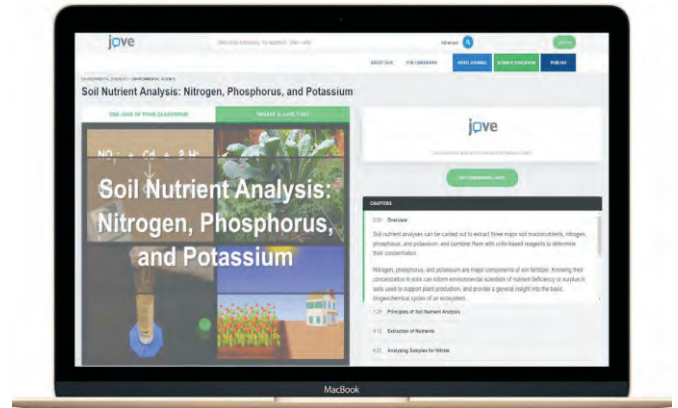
jove

Advanced

ABOUT JoVE

JoVE Laboratories

JoVE Journal

Science Education

Publish

ENVIRONMENTAL SCIENCES / ENVIRONMENTAL SCIENCE

Soil Nutrient Analysis: Nitrogen, Phosphorus, and Potassium

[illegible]

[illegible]

$NO_3^- + Cd + 2H^+$

Soil Nutrient Analysis: Nitrogen, Phosphorus, and Potassium

jove

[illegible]

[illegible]

CHAPTERS

0:00 Overview

Soil nutrient analyses can be carried out to extract three major soil macronutrients, nitrogen, phosphorus, and potassium, and combine them with color-based reagents to determine their concentration.

Nitrogen, phosphorus, and potassium are major components of soil fertilizer. Knowing their concentration in soils can inform environmental scientists of nutrient deficiency or surplus in soils used to support plant production, and provide a general insight into the basic biogeochemical cycles of an ecosystem.

1:21 Principles of Soil Nutrient Analysis

4:12 Extraction of Nutrients

6:22 Analyzing Samples for Nitrate

MacBook